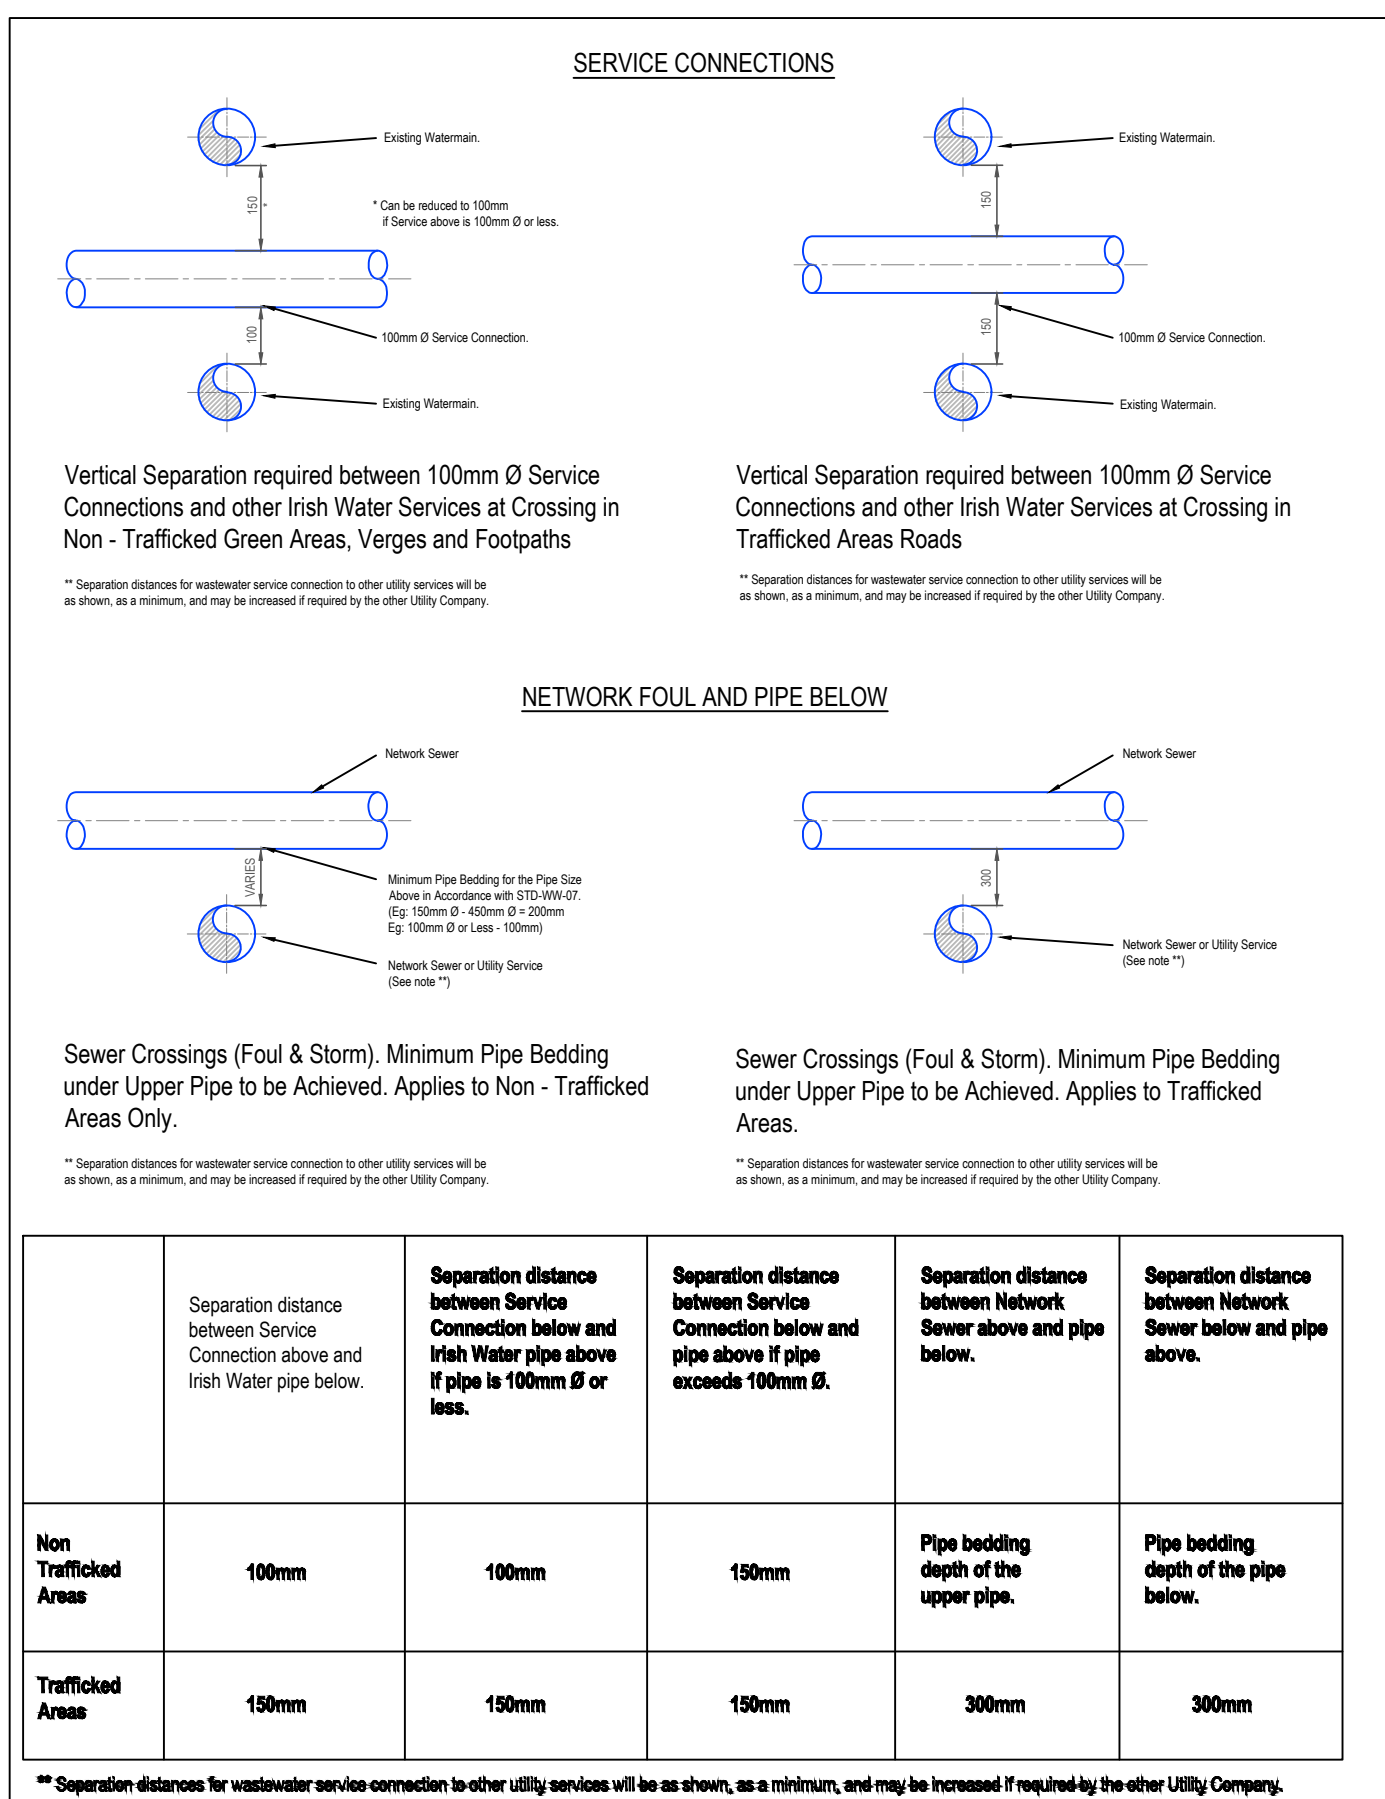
SERVICE CONNECTIONS

Existing Watermain.

150 *

* Can be reduced to 100mm if Service above is 100mm Ø or less.

100

100mm Ø Service Connection.

Existing Watermain.

Vertical Separation required between 100mm Ø Service Connections and other Irish Water Services at Crossing in Non - Trafficked Green Areas, Verges and Footpaths

** Separation distances for wastewater service connection to other utility services will be as shown, as a minimum, and may be increased if required by the other Utility Company.

Existing Watermain.

150

150

100mm Ø Service Connection.

Existing Watermain.

Vertical Separation required between 100mm Ø Service Connections and other Irish Water Services at Crossing in Trafficked Areas Roads

** Separation distances for wastewater service connection to other utility services will be as shown, as a minimum, and may be increased if required by the other Utility Company.

NETWORK FOUL AND PIPE BELOW

Network Sewer

VARIES

Minimum Pipe Bedding for the Pipe Size Above in Accordance with STD-WW-07. (Eg: 150mm Ø - 450mm Ø = 200mm Eg: 100mm Ø or Less - 100mm)

Network Sewer or Utility Service (See note **)

Sewer Crossings (Foul & Storm). Minimum Pipe Bedding under Upper Pipe to be Achieved. Applies to Non - Trafficked Areas Only.

** Separation distances for wastewater service connection to other utility services will be as shown, as a minimum, and may be increased if required by the other Utility Company.

Network Sewer

300

Network Sewer or Utility Service (See note **)

Sewer Crossings (Foul & Storm). Minimum Pipe Bedding under Upper Pipe to be Achieved. Applies to Trafficked Areas.

** Separation distances for wastewater service connection to other utility services will be as shown, as a minimum, and may be increased if required by the other Utility Company.

| | Separation distance between Service Connection above and Irish Water pipe below. | Separation distance between Service Connection below and Irish Water pipe above if pipe is 100mm Ø or less. | Separation distance between Service Connection below and pipe above if pipe exceeds 100mm Ø. | Separation distance between Network Sewer above and pipe below. | Separation distance between Network Sewer below and pipe above. |
|---|---|---|---|---|---|
| Non Trafficked Areas | 100mm | 100mm | 150mm | Pipe bedding depth of the upper pipe. | Pipe bedding depth of the pipe below. |
| Trafficked Areas | 150mm | 150mm | 150mm | 300mm | 300mm |

** Separation distances for wastewater service connection to other utility services will be as shown, as a minimum, and may be increased if required by the other Utility Company.